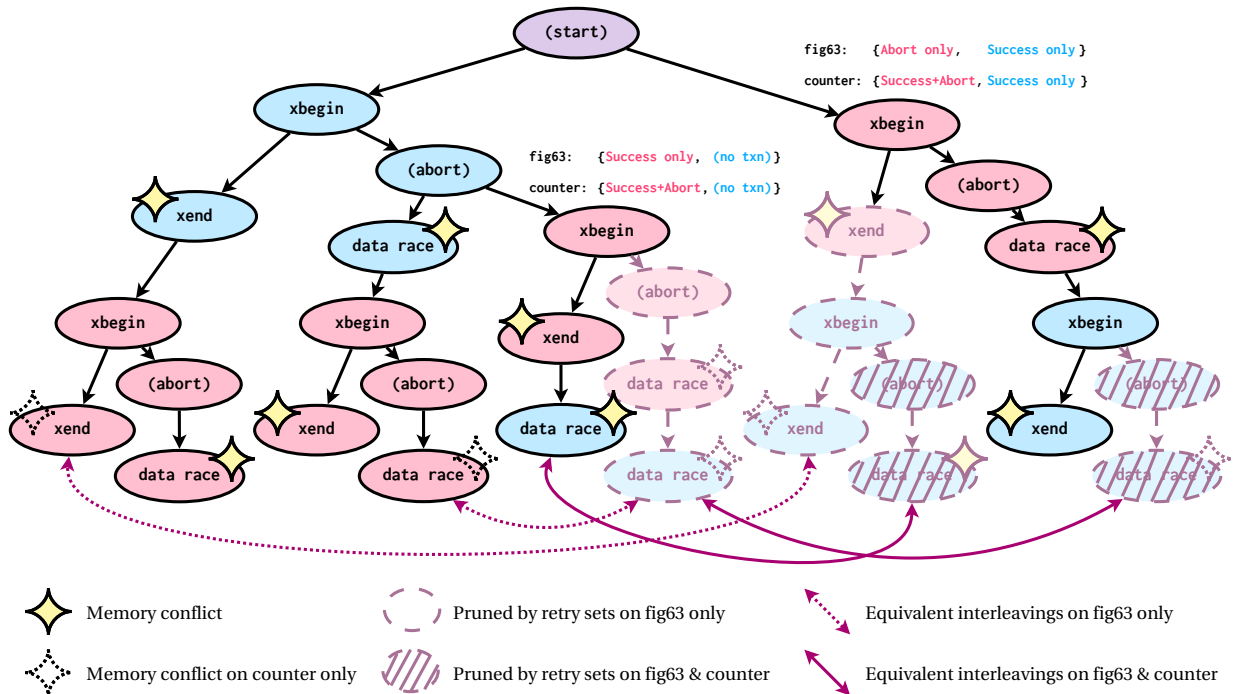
(start)

fig63: {Abort only, Success only}
counter: {Success+Abort, Success only}

xbegin

xbegin

(abort)

(abort)

fig63: {Success only, (no txn)}
counter: {Success+Abort, (no txn)}

xend

xend

data race

data race

xbegin

xbegin

xbegin

(abort)

xbegin

xend

(abort)

data race

(abort)

xbegin

(abort)

(abort)

xend

xend

xend

data race

xend

xend

data race

data race

data race

data race

data race

Memory conflict

Pruned by retry sets on fig63 only

Equivalent interleavings on fig63 only

Memory conflict on counter only

Pruned by retry sets on fig63 & counter

Equivalent interleavings on fig63 & counter